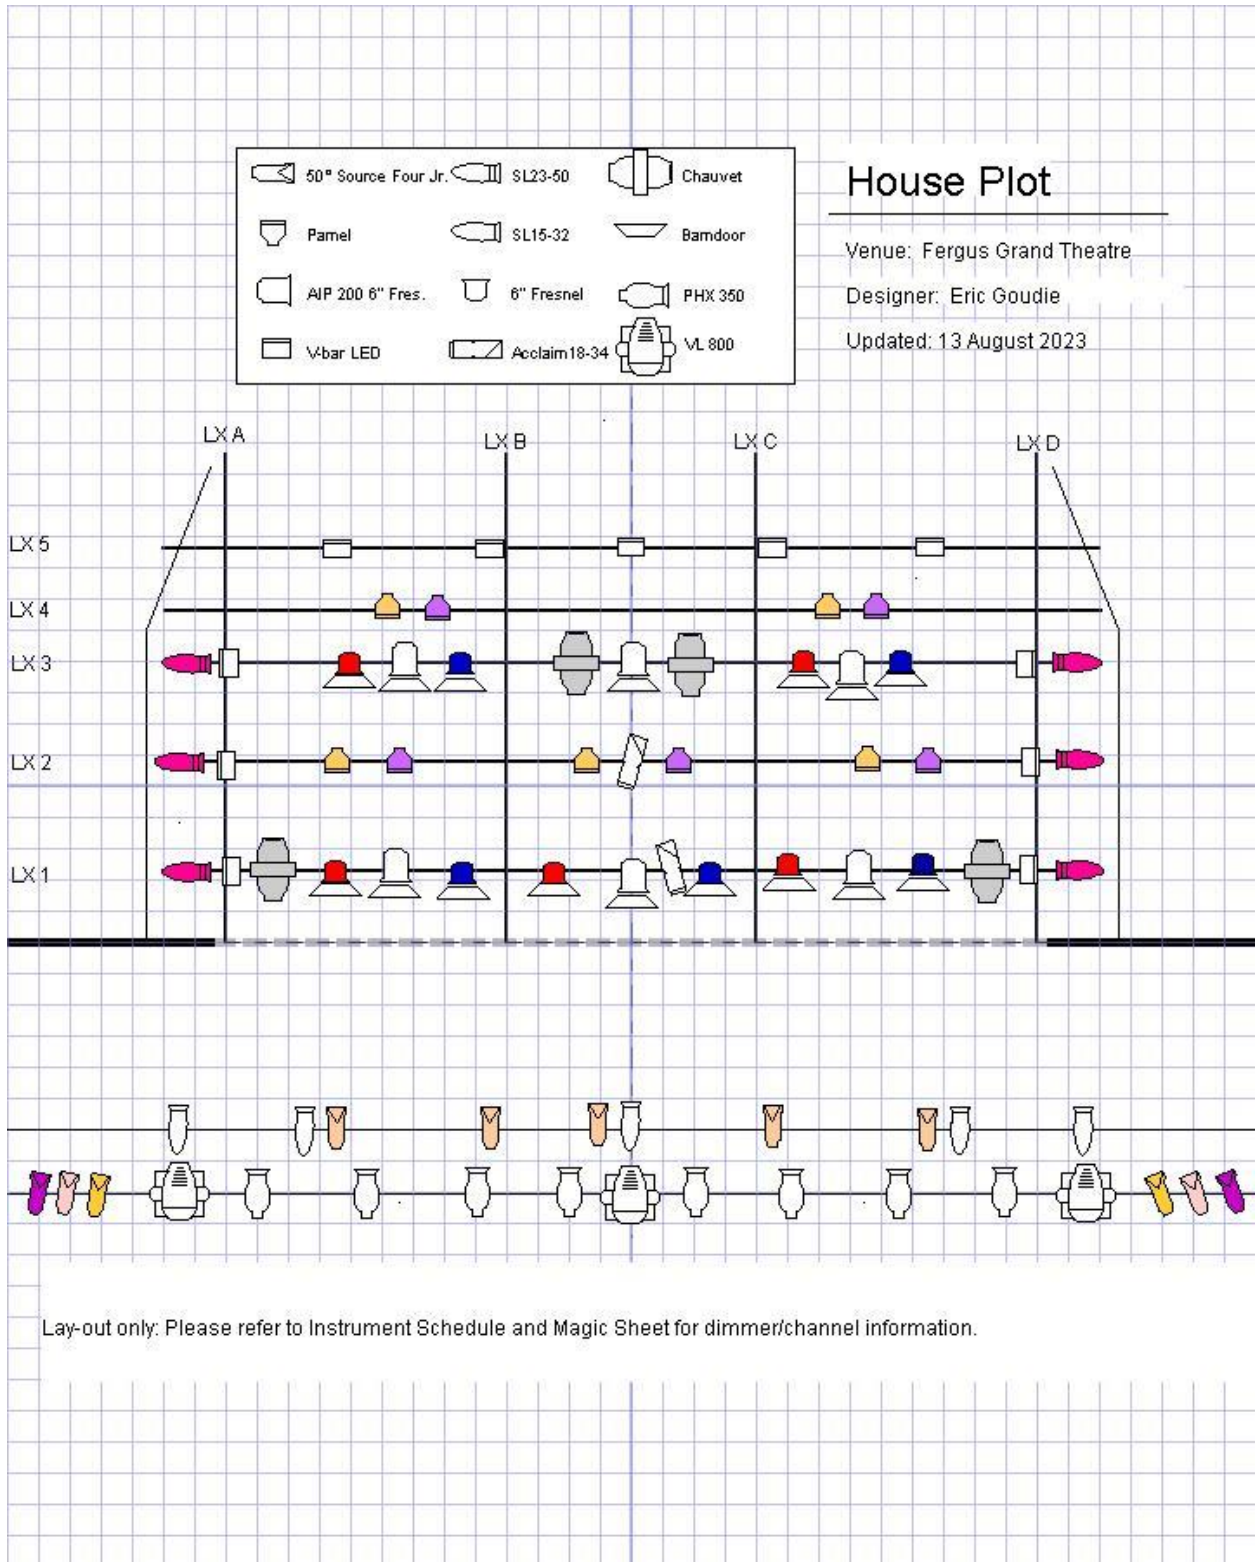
50° Source Four Jr.
SL23-50
Chauvet
Pamel
SL15-32
Barndoor
AIP 200 6" Fres.
6" Fresnel
PHX 350
V-bar LED
Acclaim18-34
VL 800

House Plot

Venue: Fergus Grand Theatre

Designer: Eric Goudie

Updated: 13 August 2023

LX A
LX B
LX C
LX D

LX 5
LX 4
LX 3
LX 2
LX 1

Lay-out only: Please refer to Instrument Schedule and Magic Sheet for dimmer/channel information.